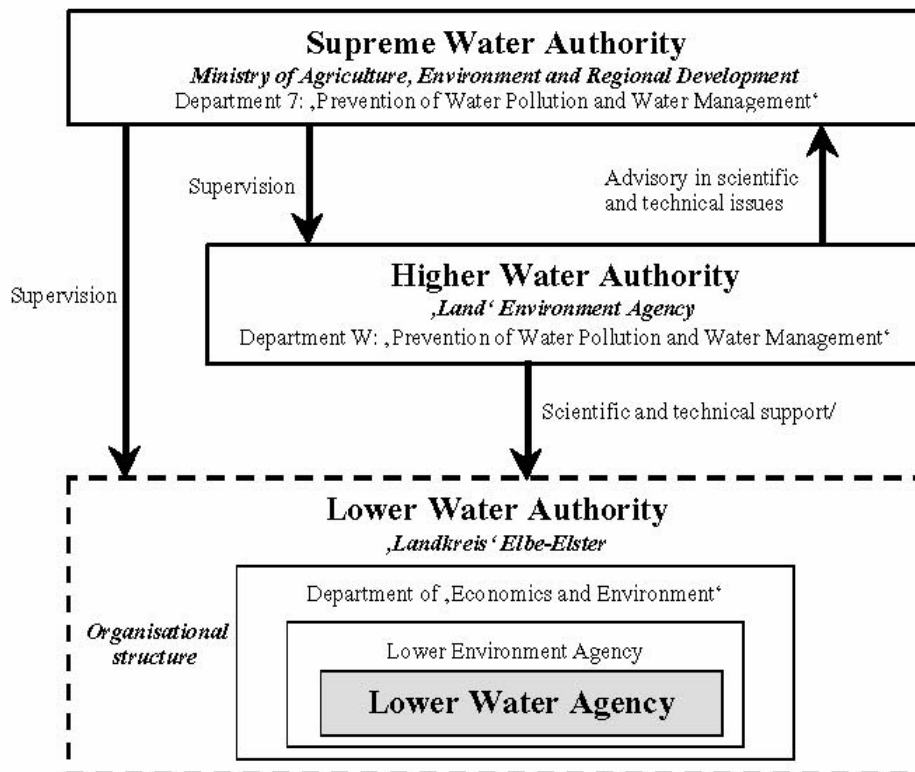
Supreme Water Authority
Ministry of Agriculture, Environment and Regional Development
Department 7: ‚Prevention of Water Pollution and Water Management'

Supervision

Advisory in scientific and technical issues

Supervision

Higher Water Authority
‚Land' Environment Agency
Department W: ‚Prevention of Water Pollution and Water Management'

Scientific and technical support/

Lower Water Authority
‚Landkreis' Elbe-Elster

Organisational structure

Department of ‚Economics and Environment'

Lower Environment Agency

Lower Water Agency